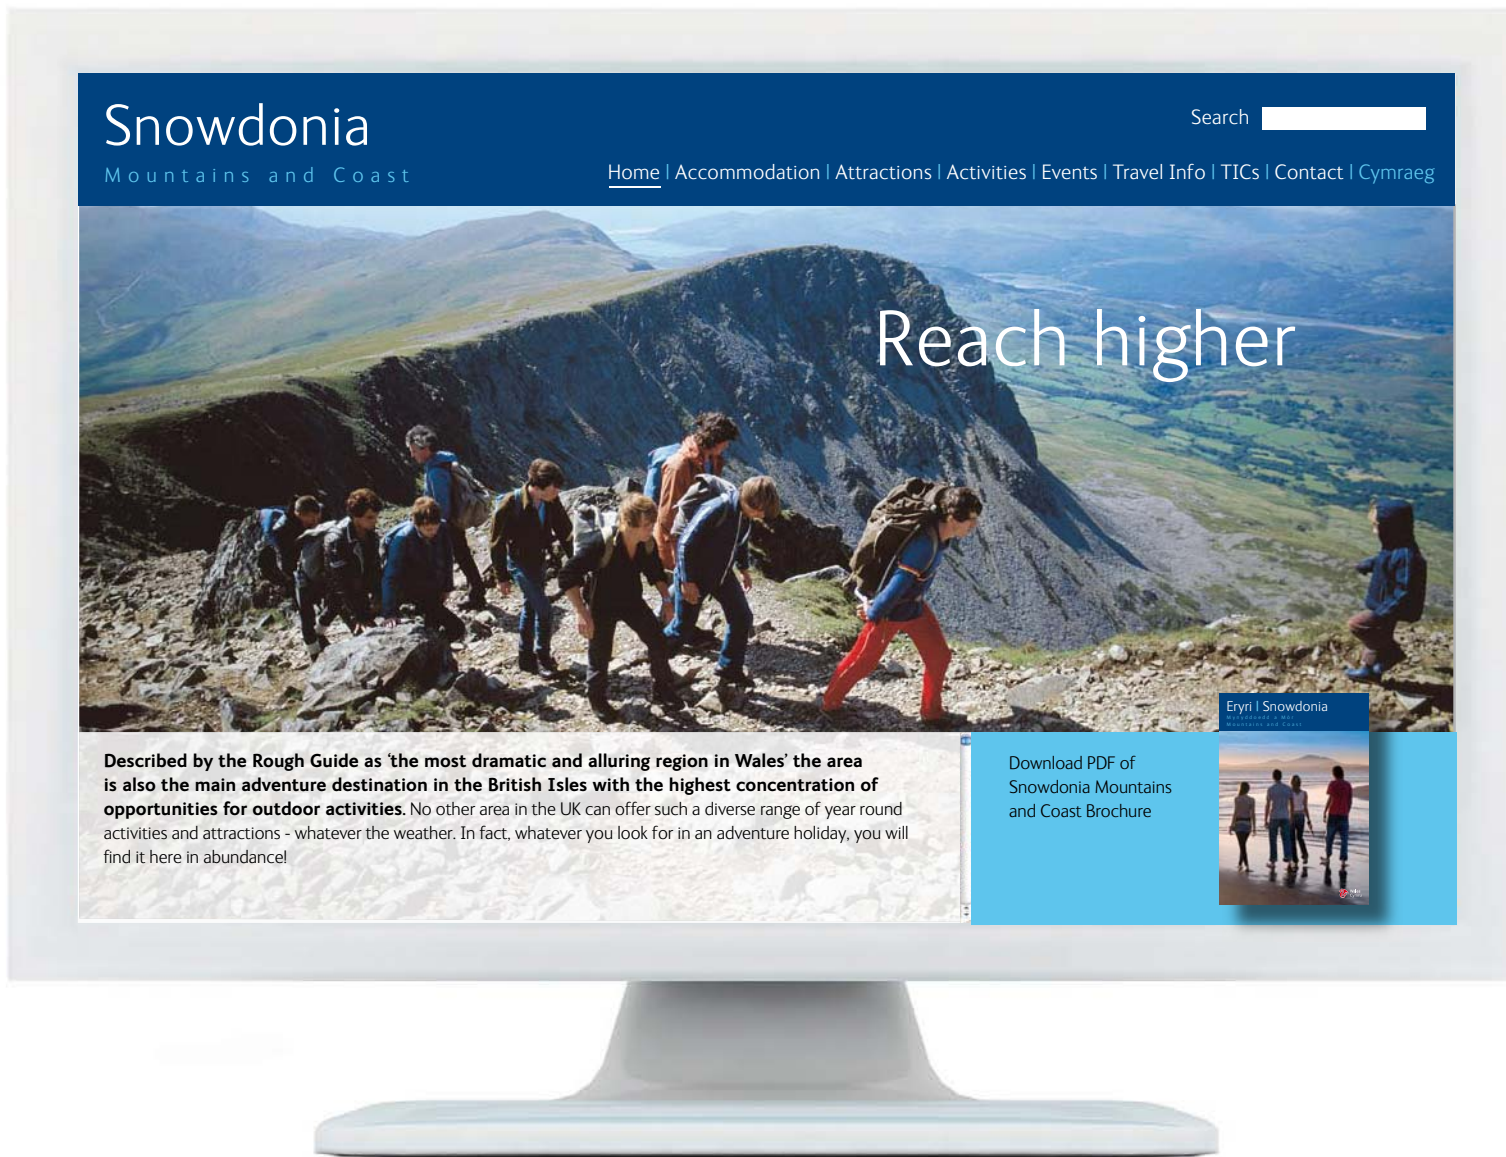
Snowdonia
Mountains and Coast

Search

Home | Accommodation | Attractions | Activities | Events | Travel Info | TICs | Contact | Cymraeg

Reach higher

**Described by the Rough Guide as 'the most dramatic and alluring region in Wales' the area is also the main adventure destination in the British Isles with the highest concentration of opportunities for outdoor activities.** No other area in the UK can offer such a diverse range of year round activities and attractions - whatever the weather. In fact, whatever you look for in an adventure holiday, you will find it here in abundance!

Download PDF of Snowdonia Mountains and Coast Brochure

Eryri | Snowdonia
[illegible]